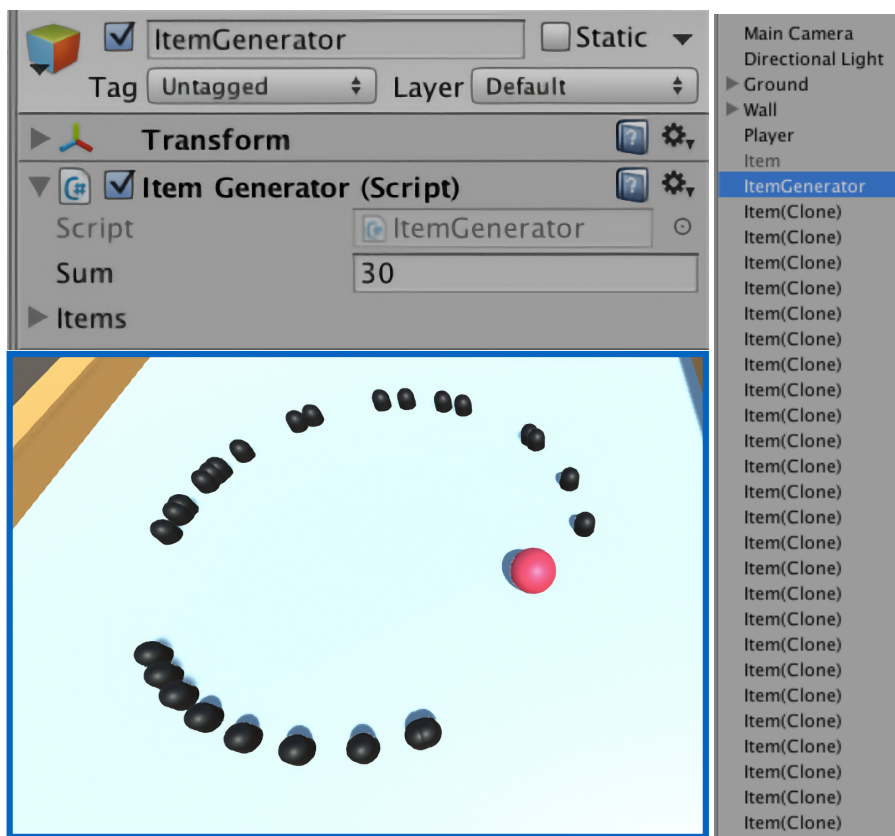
ItemGenerator
Static
Tag Untagged
Layer Default
Transform
Item Generator (Script)
Script ItemGenerator
Sum 30
Items

Main Camera
Directional Light
Ground
Wall
Player
Item
ItemGenerator
Item(Clone)
Item(Clone)
Item(Clone)
Item(Clone)
Item(Clone)
Item(Clone)
Item(Clone)
Item(Clone)
Item(Clone)
Item(Clone)
Item(Clone)
Item(Clone)
Item(Clone)
Item(Clone)
Item(Clone)
Item(Clone)
Item(Clone)
Item(Clone)
Item(Clone)
Item(Clone)
Item(Clone)
Item(Clone)
Item(Clone)
Item(Clone)
Item(Clone)
Item(Clone)